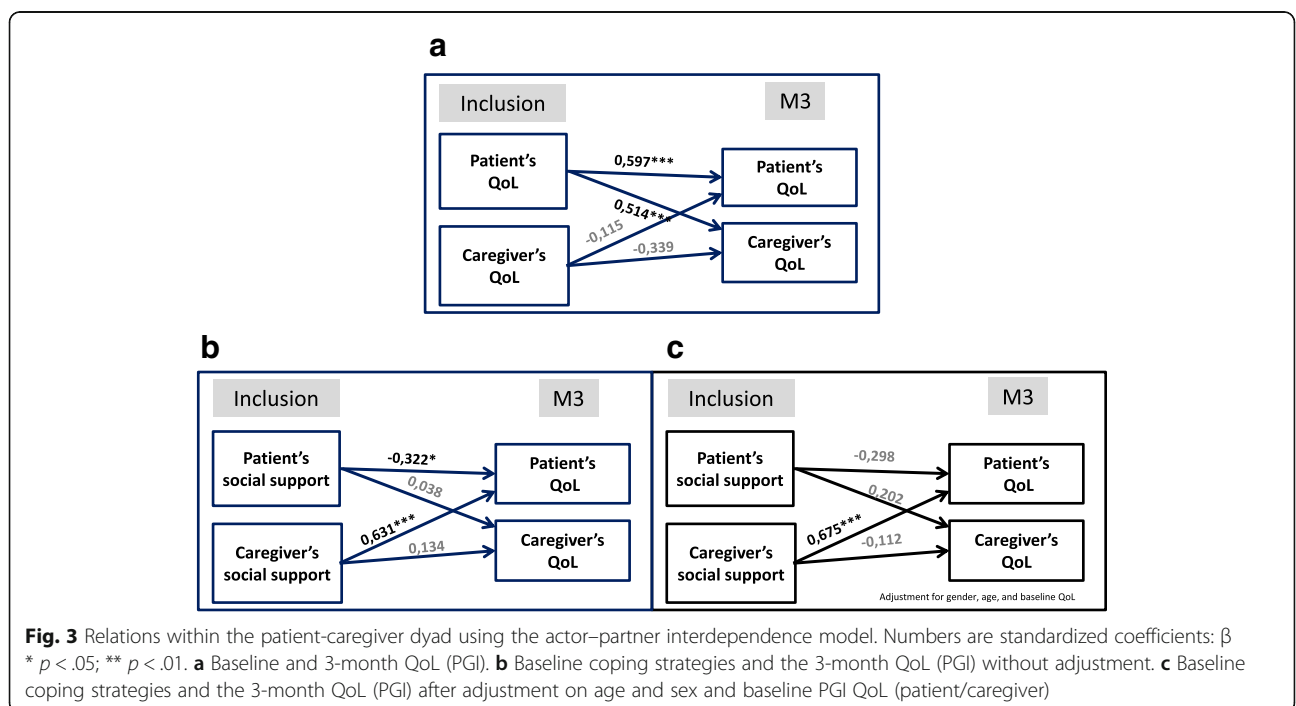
a

Inclusion

M3

Patient's QoL

Caregiver's QoL

0,597***

0,514***

-0,115

-0,339

Patient's QoL

Caregiver's QoL

b

Inclusion

M3

Patient's social support

Caregiver's social support

-0,322*

0,038

0,631***

0,134

Patient's QoL

Caregiver's QoL

c

Inclusion

M3

Patient's social support

Caregiver's social support

-0,298

0,202

0,675***

-0,112

Patient's QoL

Caregiver's QoL

Adjustment for gender, age, and baseline QoL

**Fig. 3** Relations within the patient-caregiver dyad using the actor–partner interdependence model. Numbers are standardized coefficients: β * $p < .05$; ** $p < .01$. **a** Baseline and 3-month QoL (PGI). **b** Baseline coping strategies and the 3-month QoL (PGI) without adjustment. **c** Baseline coping strategies and the 3-month QoL (PGI) after adjustment on age and sex and baseline PGI QoL (patient/caregiver)